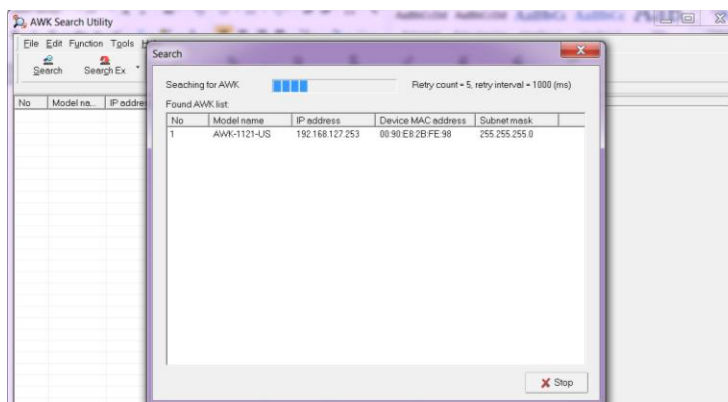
AWK Search Utility

File Edit Function Tools H

Search Search Ex

| No | Model na... | IP addre |
|---|---|---|

Search

Seaching for AWK

Retry count = 5, retry interval = 1000 (ms)

Found AWK list:

| No | Model name | IP address | Device MAC address | Subnet mask |
|---|---|---|---|---|
| 1 | AWK-1121-US | 192.168.127.253 | 00:90:E8:2B:FE:98 | 255.255.255.0 |

Stop